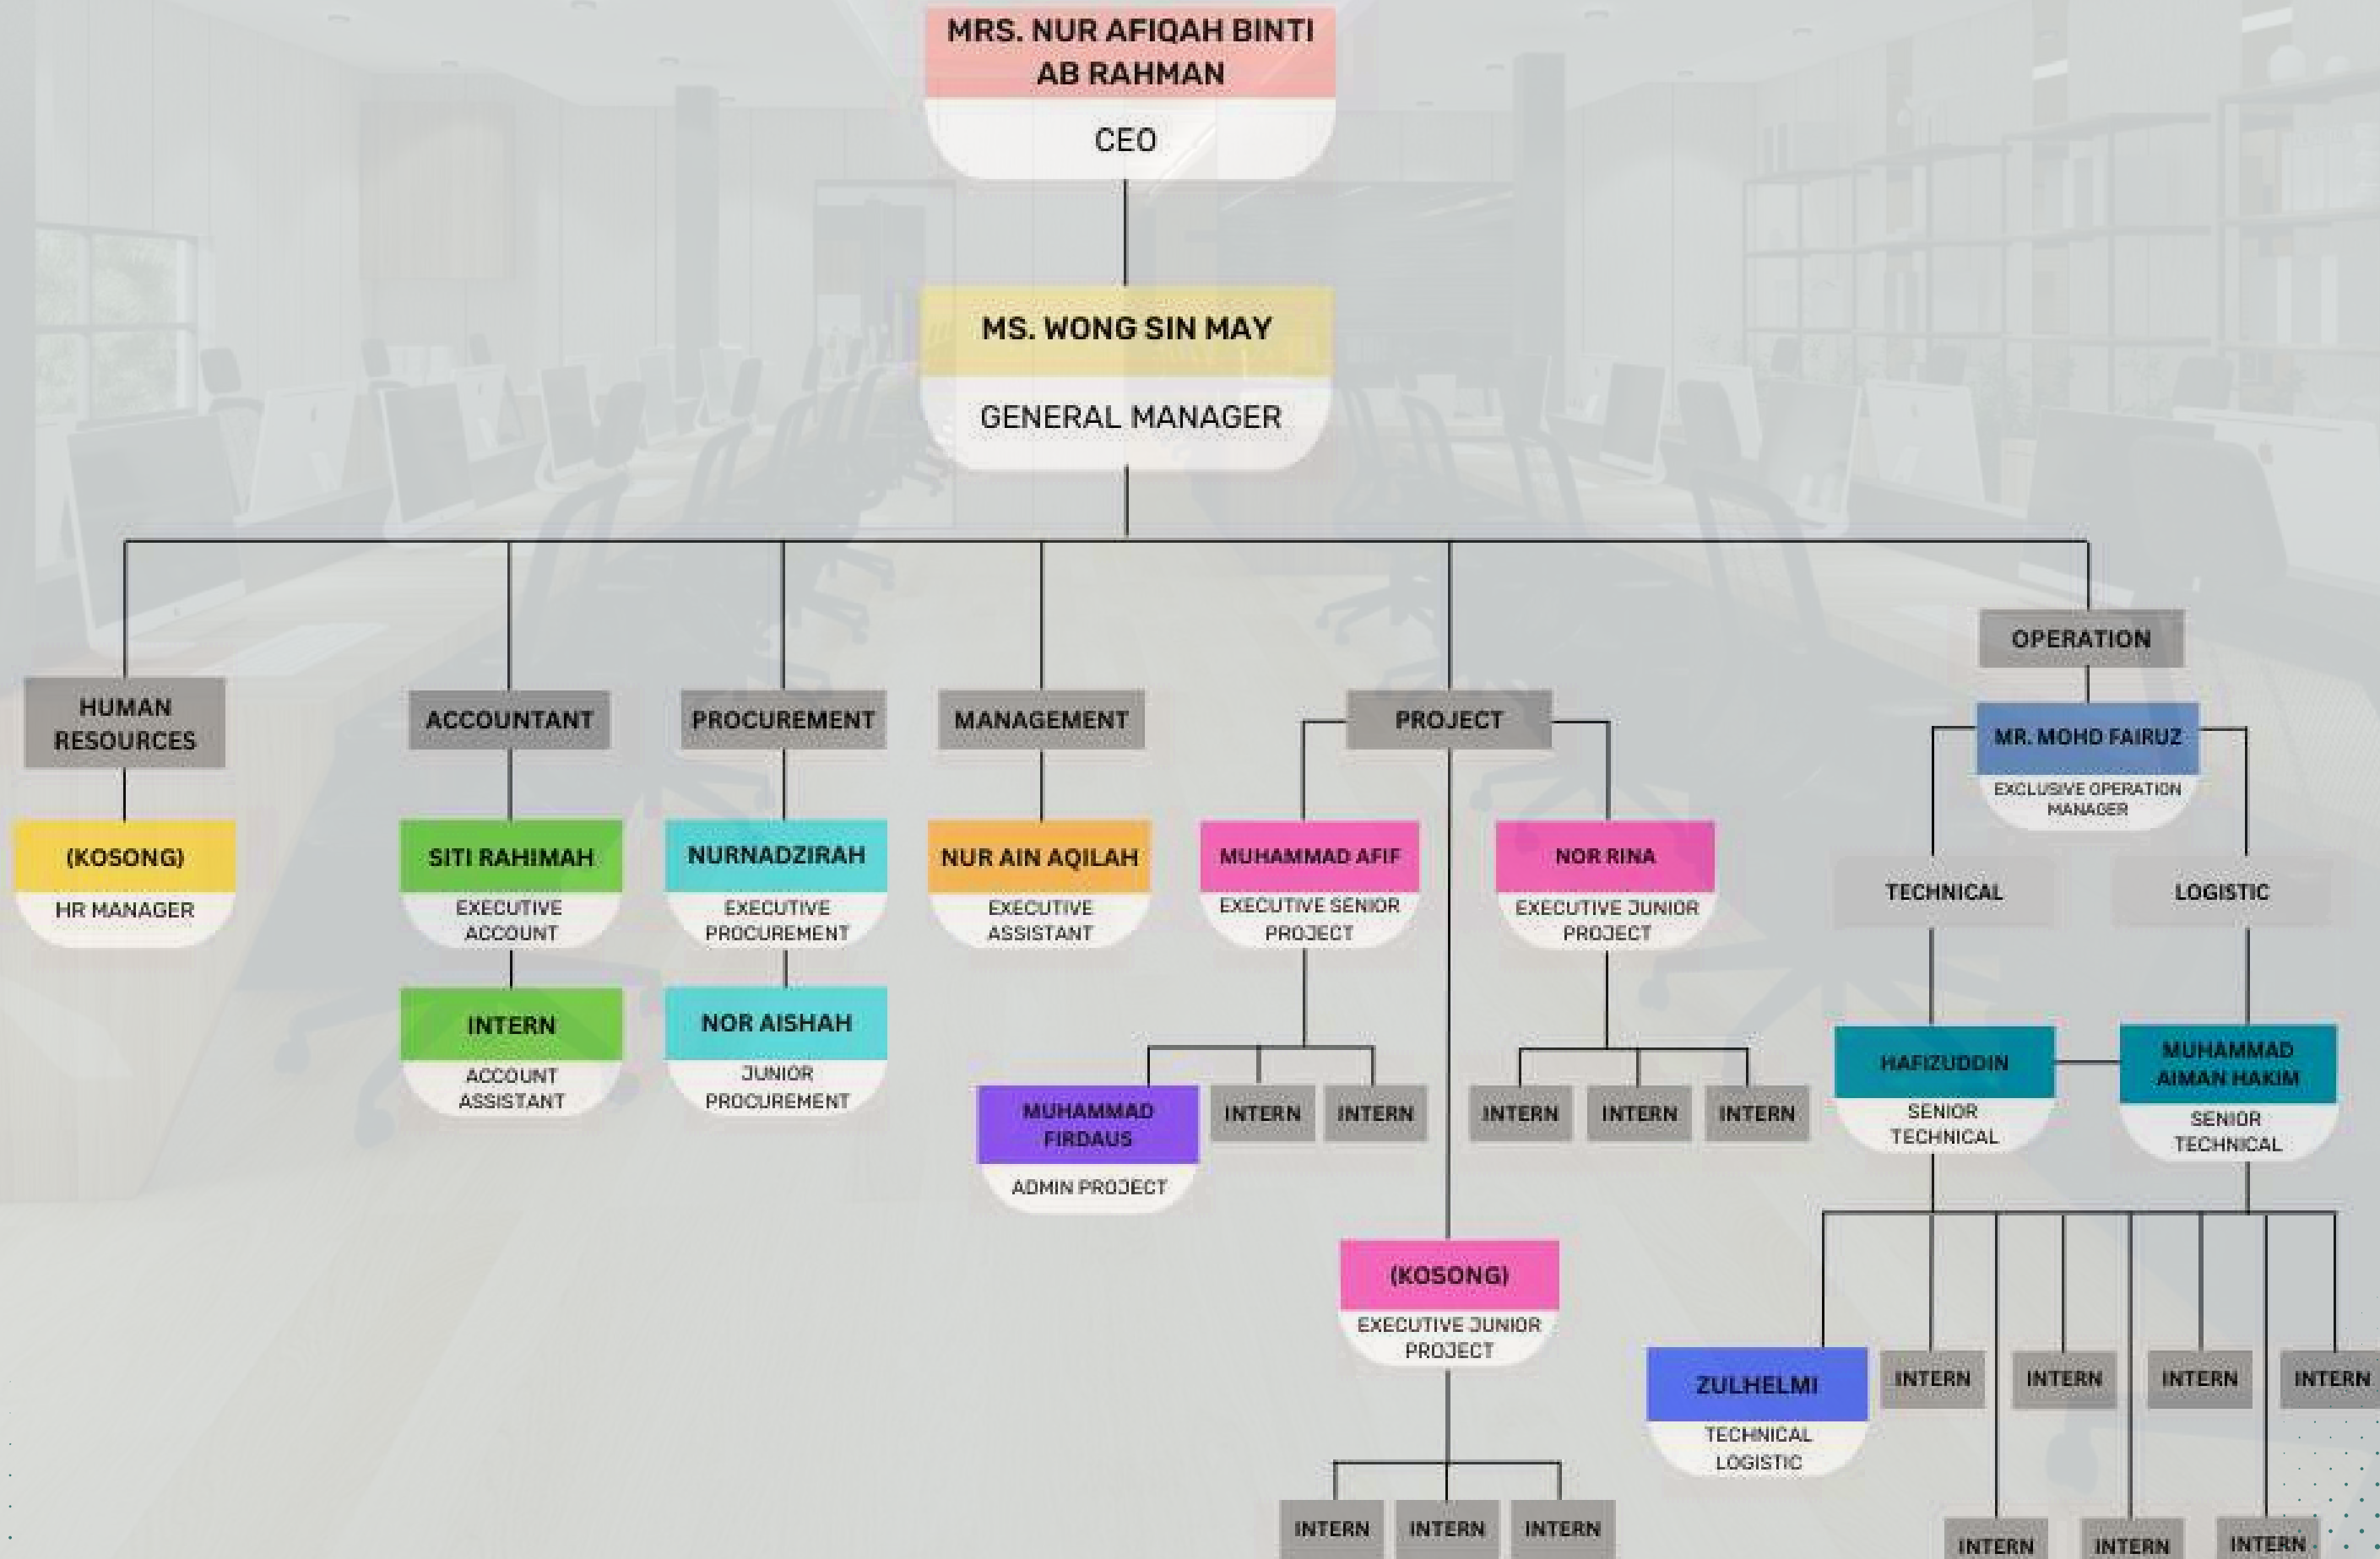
MRS. NUR AFIQAH BINTI AB RAHMAN
CEO

MS. WONG SIN MAY
GENERAL MANAGER

HUMAN RESOURCES
(KOSONG)
HR MANAGER

ACCOUNTANT
SITI RAHIMAH
EXECUTIVE ACCOUNT
INTERN
ACCOUNT ASSISTANT

PROCUREMENT
NURNADZIRAH
EXECUTIVE PROCUREMENT
NOR AISHAH
JUNIOR PROCUREMENT

MANAGEMENT
NUR AIN AQILAH
EXECUTIVE ASSISTANT

PROJECT
MUHAMMAD AFIF
EXECUTIVE SENIOR PROJECT
MUHAMMAD FIRDAUS
ADMIN PROJECT
INTERN
INTERN
NOR RINA
EXECUTIVE JUNIOR PROJECT
INTERN
INTERN
INTERN
(KOSONG)
EXECUTIVE JUNIOR PROJECT
INTERN
INTERN
INTERN

OPERATION
MR. MOHD FAIRUZ
EXCLUSIVE OPERATION MANAGER
TECHNICAL
LOGISTIC
HAFIZUDDIN
SENIOR TECHNICAL
MUHAMMAD AIMAN HAKIM
SENIOR TECHNICAL
ZULHELMI
TECHNICAL LOGISTIC
INTERN
INTERN
INTERN
INTERN
INTERN
INTERN
INTERN